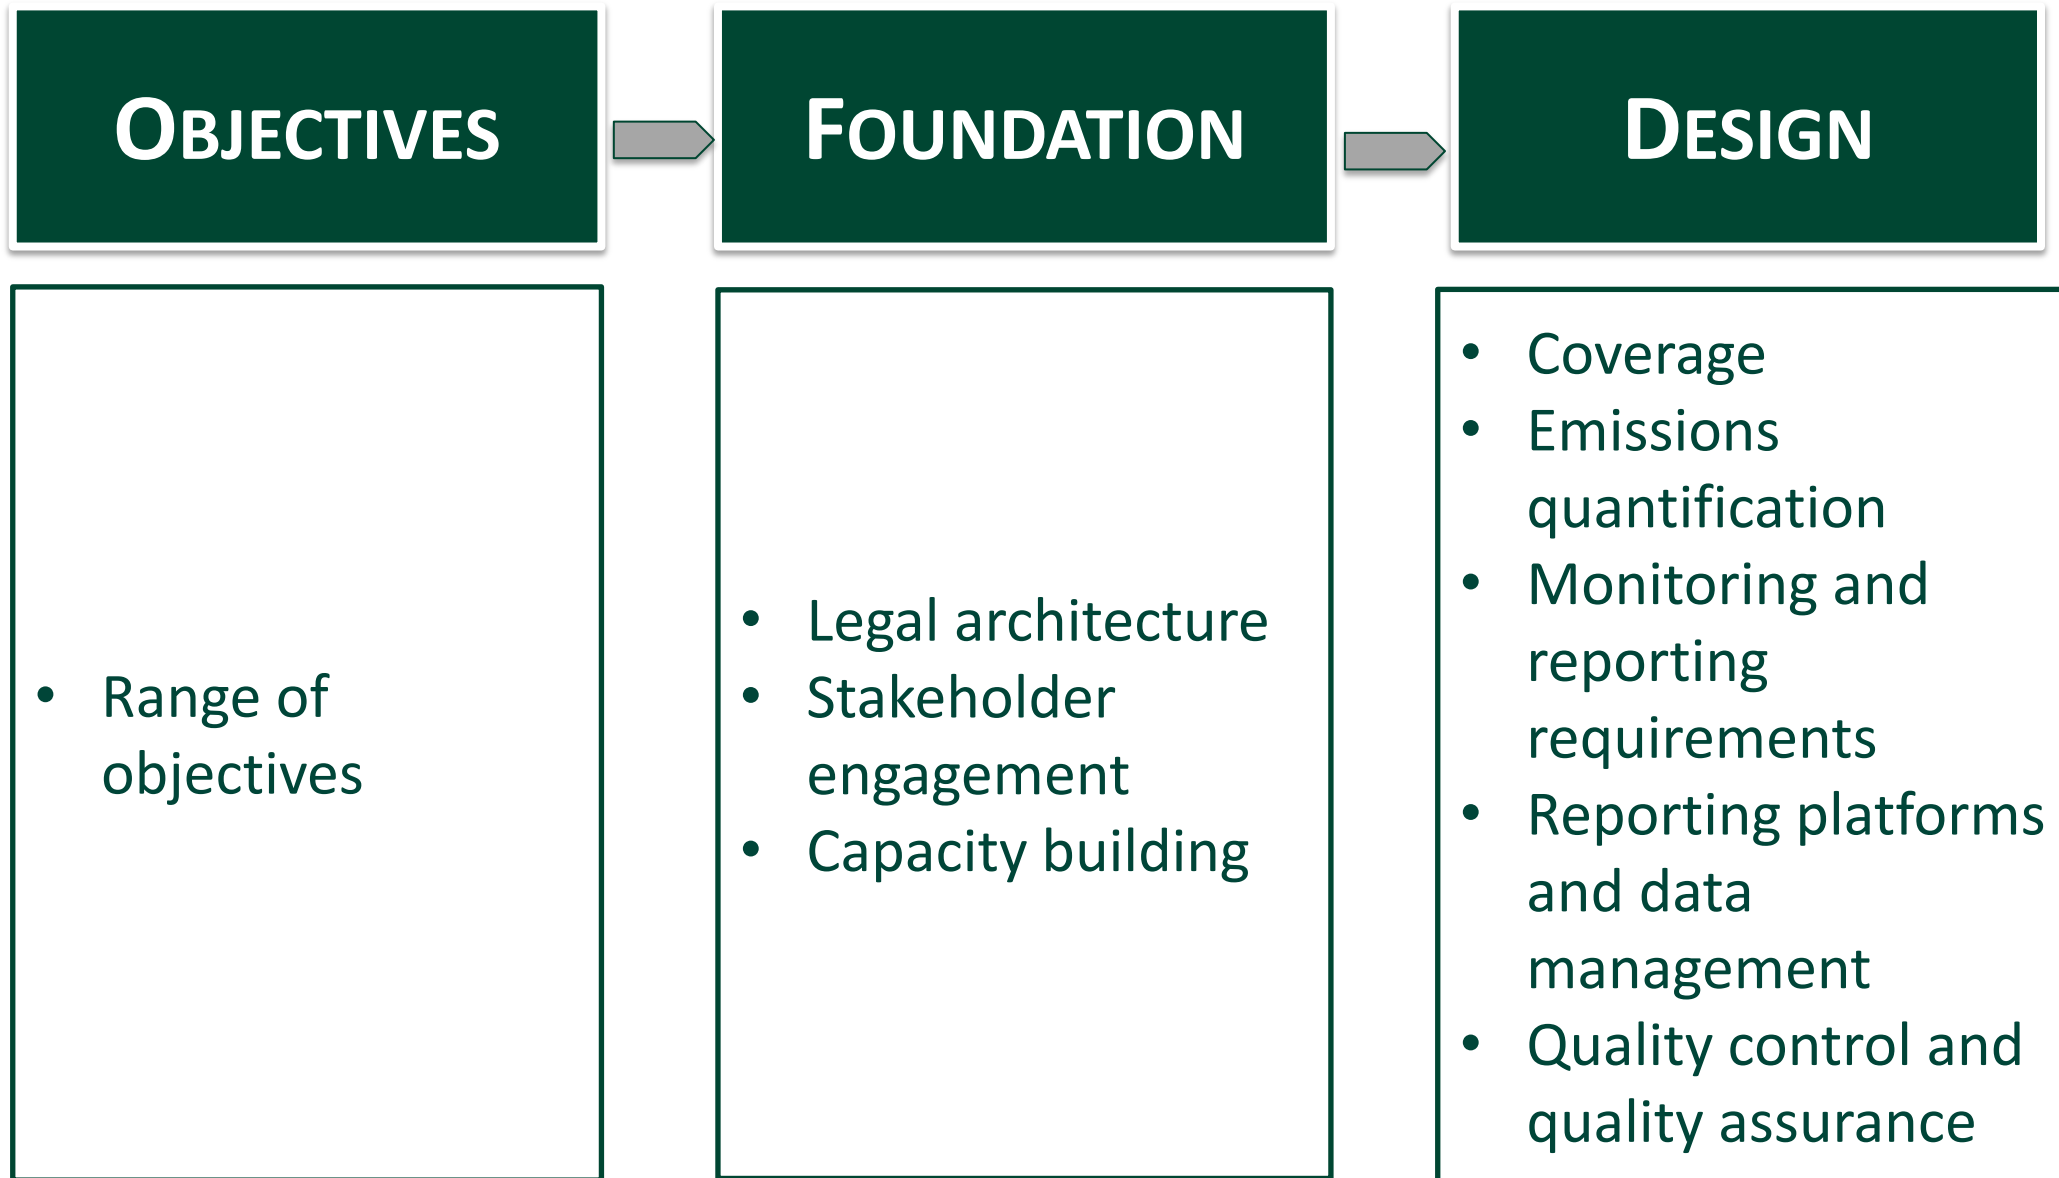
OBJECTIVES

FOUNDATION

DESIGN

• Range of objectives

• Legal architecture
• Stakeholder engagement
• Capacity building

• Coverage
• Emissions quantification
• Monitoring and reporting requirements
• Reporting platforms and data management
• Quality control and quality assurance